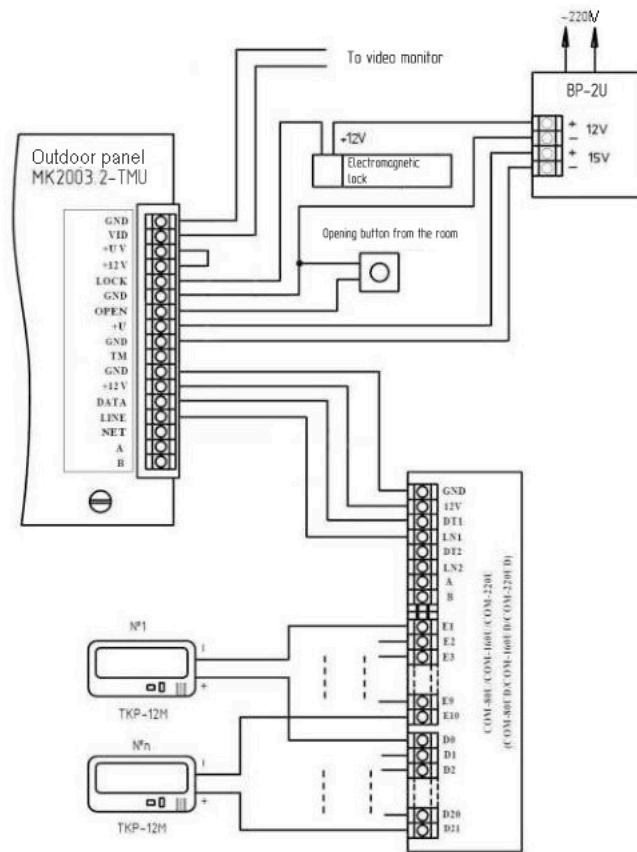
~220V

To video monitor

BP-2U

+ 12V
-
+ 15V
-

+12V

Electromagnetic lock

Outdoor panel
MK2003.2-TMU

GND
VID
+U V
+12 V
LOCK
GND
OPEN
+U
GND
TM
GND
+12 V
DATA
LINE
NET
A
B

Opening button from the room

GND
12V
DT1
LN1
DT2
LN2
A
B
E1
E2
E3
E9
E10
D0
D1
D2
D20
D21

COM-80U/COM-160U/COM-220U
(COM-80U D/COM-160U D/COM-220U D)

№1
-
+
TKP-12M

№n
-
+
TKP-12M